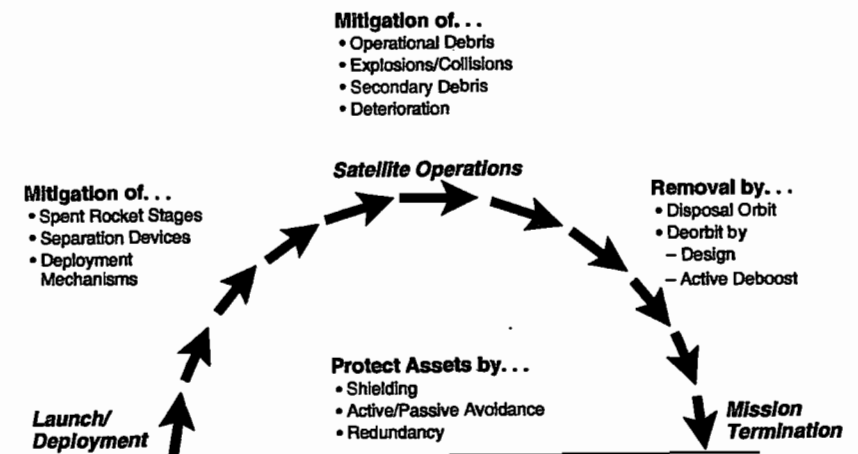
Mitigation of. . .
• Operational Debris
• Explosions/Collisions
• Secondary Debris
• Deterioration

Satellite Operations

Mitigation of. . .
• Spent Rocket Stages
• Separation Devices
• Deployment Mechanisms

Removal by. . .
• Disposal Orbit
• Deorbit by
– Design
– Active Deboost

Protect Assets by. . .
• Shielding
• Active/Passive Avoidance
• Redundancy

Launch/ Deployment

Mission Termination